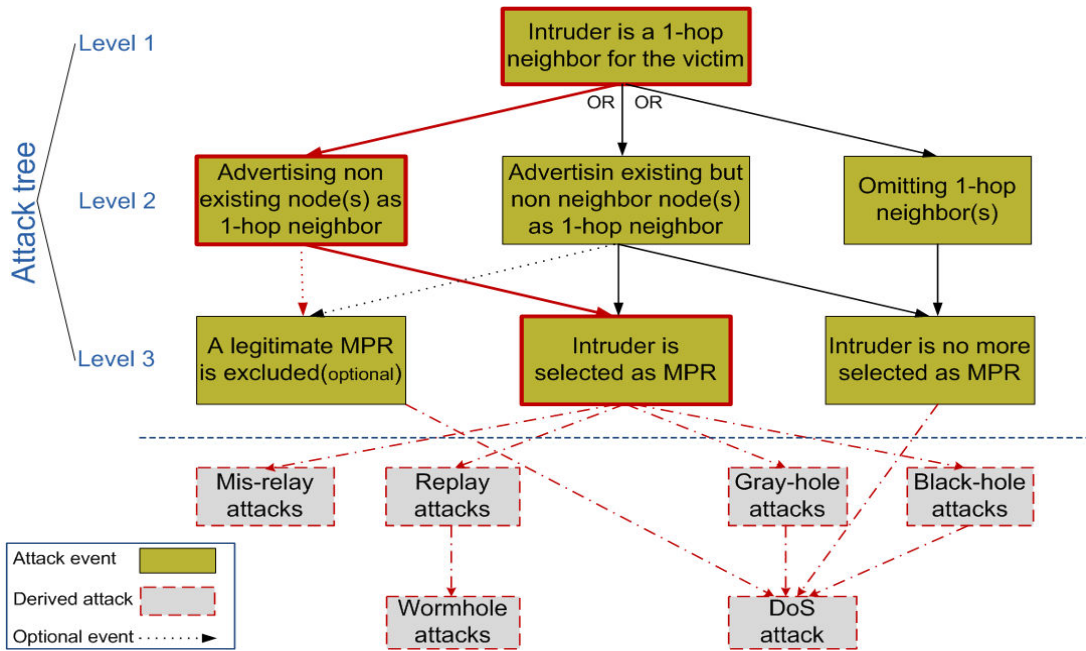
Attack tree

Level 1

Level 2

Level 3

Intruder is a 1-hop neighbor for the victim

OR OR

Advertising non existing node(s) as 1-hop neighbor

Advertisin existing but non neighbor node(s) as 1-hop neighbor

Omitting 1-hop neighbor(s)

A legitimate MPR is excluded(optional)

Intruder is selected as MPR

Intruder is no more selected as MPR

Mis-relay attacks

Replay attacks

Gray-hole attacks

Black-hole attacks

Wormhole attacks

DoS attack

Attack event

Derived attack

Optional event